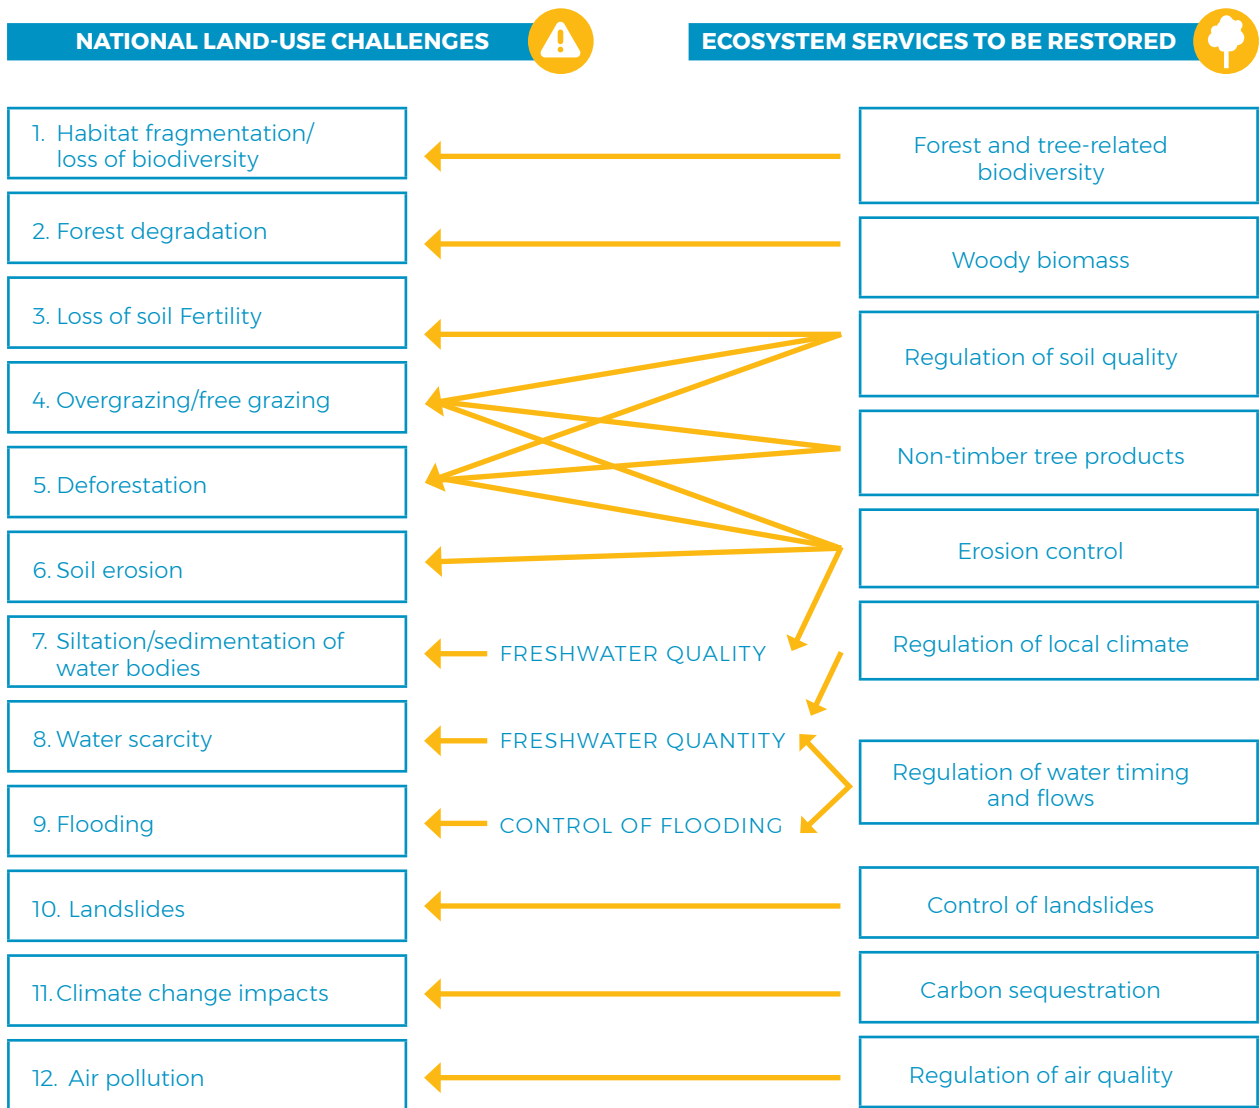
NATIONAL LAND-USE CHALLENGES

ECOSYSTEM SERVICES TO BE RESTORED

1. Habitat fragmentation/ loss of biodiversity

2. Forest degradation

3. Loss of soil Fertility

4. Overgrazing/free grazing

5. Deforestation

6. Soil erosion

7. Siltation/sedimentation of water bodies

8. Water scarcity

9. Flooding

10. Landslides

11. Climate change impacts

12. Air pollution

FRESHWATER QUALITY

FRESHWATER QUANTITY

CONTROL OF FLOODING

Forest and tree-related biodiversity

Woody biomass

Regulation of soil quality

Non-timber tree products

Erosion control

Regulation of local climate

Regulation of water timing and flows

Control of landslides

Carbon sequestration

Regulation of air quality